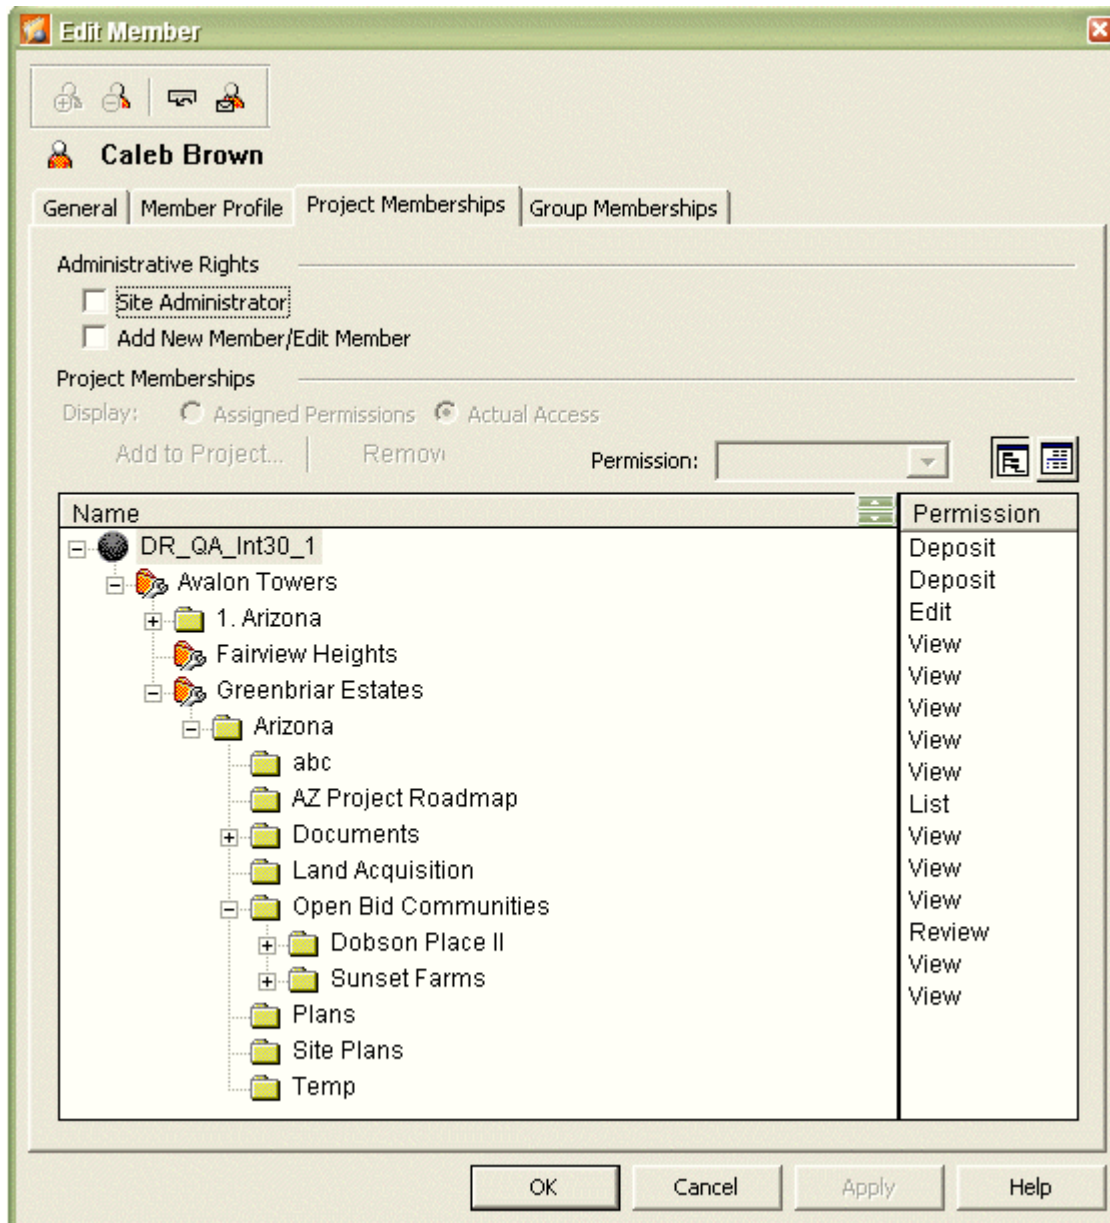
Edit Member

Caleb Brown

General | Member Profile | Project Memberships | Group Memberships

Administrative Rights

Site Administrator

Add New Member/Edit Member

Project Memberships

Display: Assigned Permissions Actual Access

Add to Project... Remove

Permission:

| Name | Permission |
|---|---|
| DR_QA_Int30_1 | Deposit |
| Avalon Towers | Deposit |
| 1. Arizona | Edit |
| Fairview Heights | View |
| Greenbriar Estates | View |
| Arizona | View |
| abc | View |
| AZ Project Roadmap | View |
| Documents | List |
| Land Acquisition | View |
| Open Bid Communities | View |
| Dobson Place II | View |
| Sunset Farms | Review |
| Plans | View |
| Site Plans | View |
| Temp | |

OK Cancel Apply Help